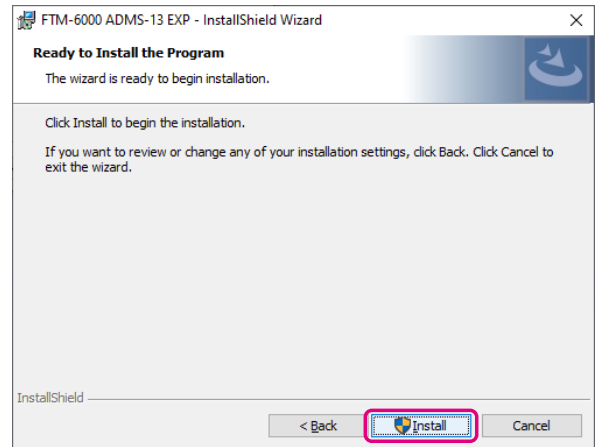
FTM-6000 ADMS-13 EXP - InstallShield Wizard

×

Ready to Install the Program

The wizard is ready to begin installation.

Click Install to begin the installation.

If you want to review or change any of your installation settings, click Back. Click Cancel to exit the wizard.

InstallShield

< Back

Install

Cancel